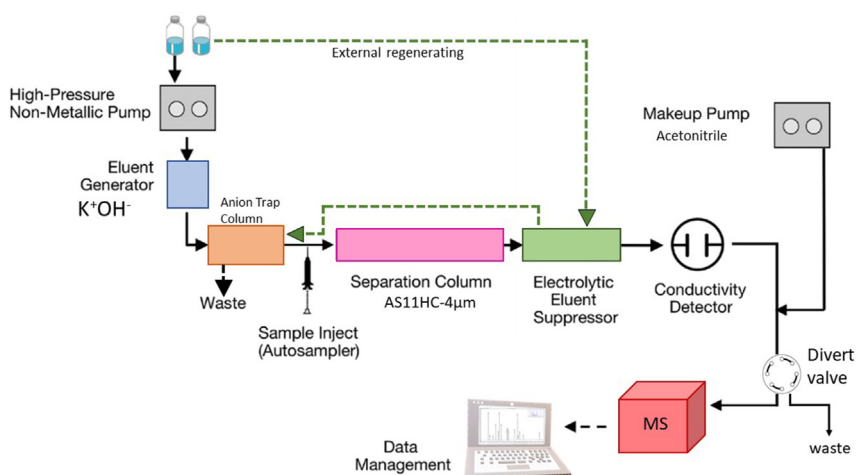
External regenerating

High-Pressure Non-Metallic Pump

Makeup Pump
Acetonitrile

Eluent Generator
K$^+$OH$^-$

Anion Trap Column

Waste

Sample Inject (Autosampler)

Separation Column
AS11HC-4µm

Electrolytic Eluent Suppressor

Conductivity Detector

Divert valve

MS

waste

Data Management